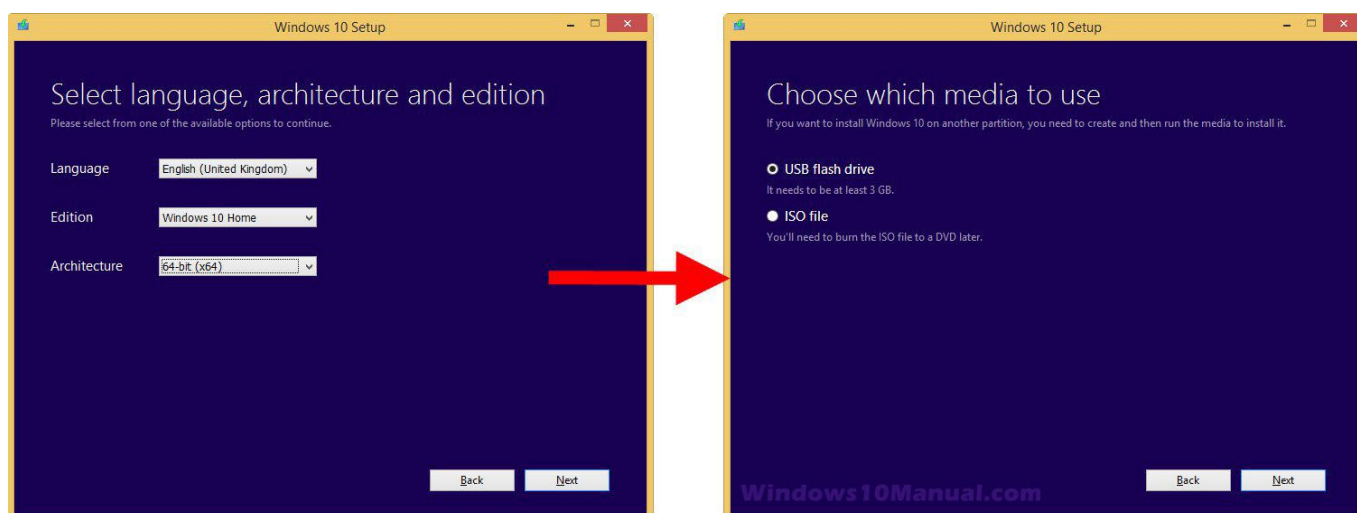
Windows 10 Setup

Select language, architecture and edition

Please select from one of the available options to continue.

Language English (United Kingdom)

Edition Windows 10 Home

Architecture 64-bit (x64)

Back Next

Windows 10 Setup

Choose which media to use

If you want to install Windows 10 on another partition, you need to create and then run the media to install it.

USB flash drive

It needs to be at least 3 GB.

ISO file

You'll need to burn the ISO file to a DVD later.

Windows10Manual.com

Back Next